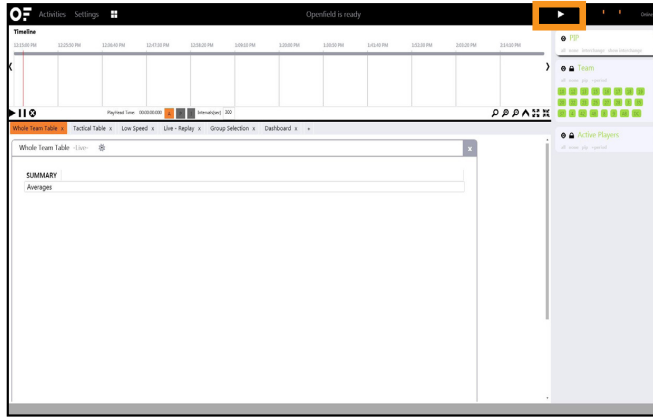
OF Activities Settings

Openfield is ready

Online

Timeline

12:15:00 PM 12:25:50 PM 12:36:40 PM 12:47:30 PM 12:58:20 PM 1:09:10 PM 1:20:00 PM 1:30:50 PM 1:41:40 PM 1:52:30 PM 2:03:20 PM 2:14:10 PM

Playhead Time 00:00:00:000

Interval(sec) 300

Whole Team Table x Tactical Table x Low Speed x Live - Replay x Group Selection x Dashboard x +

Whole Team Table -Live-

x

SUMMARY

Averages

FIP

all none latestrange show latestrange

Team

all none job reverse

Active Players

all none job reverse